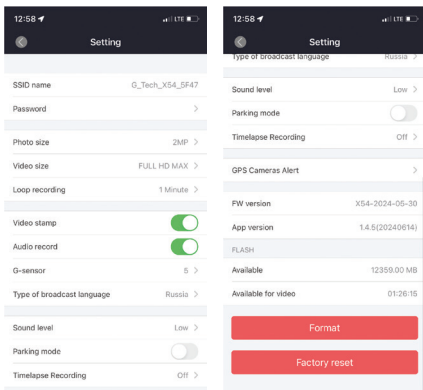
12:58 LTE

Setting

SSID name G_Tech_X54_5F47

Password

Photo size 2MP

Video size FULL HD MAX

Loop recording 1 Minute

Video stamp

Audio record

G-sensor 5

Type of broadcast language Russia

Sound level Low

Parking mode

Timelapse Recording Off

12:58 LTE

Setting

Type of broadcast language Russia

Sound level Low

Parking mode

Timelapse Recording Off

GPS Cameras Alert

FW version X54-2024-05-30

App version 1.4.5(20240614)

FLASH

Available 12359.00 MB

Available for video 01:26:15

Format

Factory reset